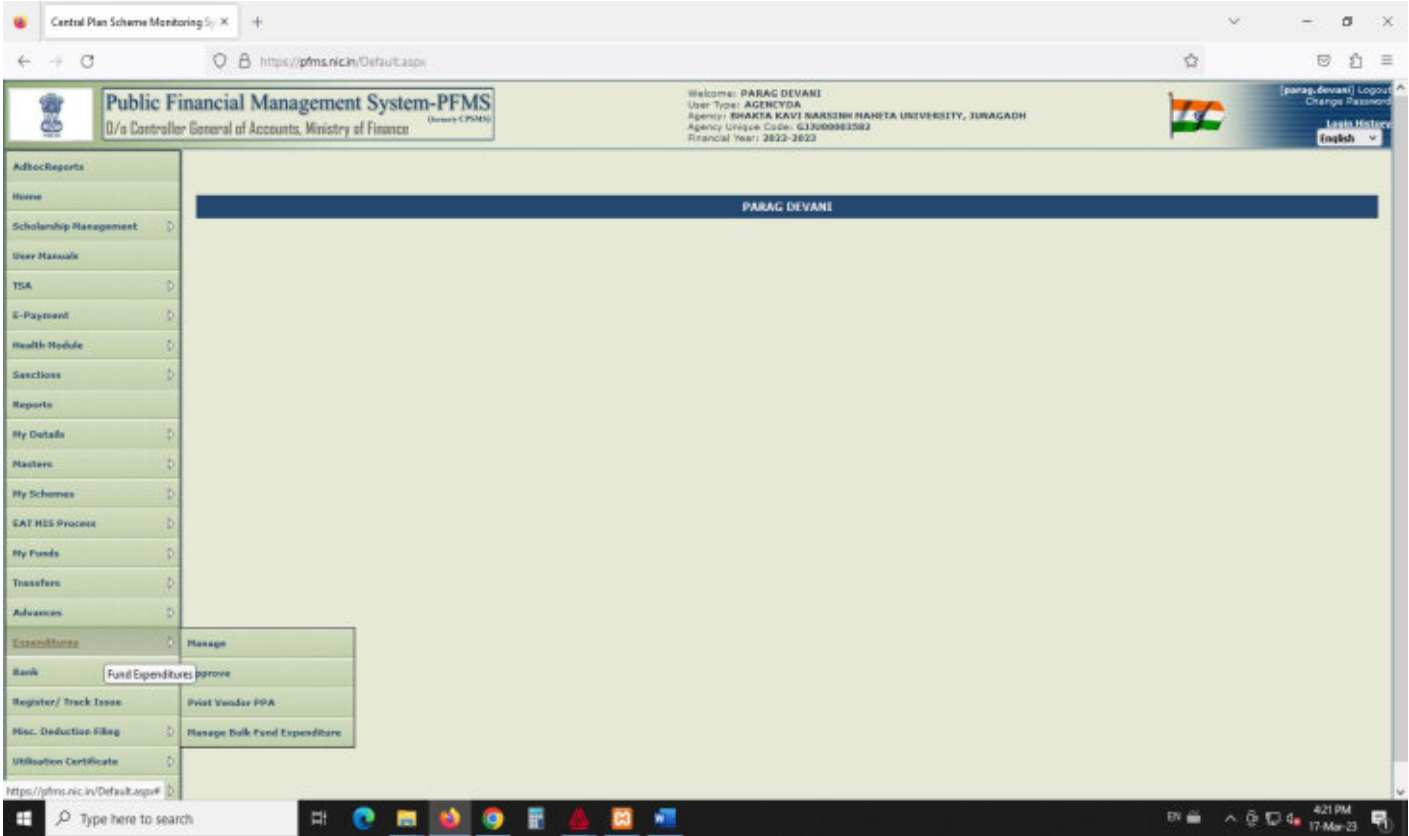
Central Plan Scheme Monitoring Sy ×

https://pfms.nic.in/Default.aspx

Public Financial Management System-PFMS
(formerly CPSMS)
O/o Controller General of Accounts, Ministry of Finance

Welcome: PARAG DEVANI
User Type: AGENCYDA
Agency: BHAKTA KAVI NARSINH MAHETA UNIVERSITY, JUNAGADH
Agency Unique Code: GJJU00003582
Financial Year: 2022-2023

[parag.devani] Logout
Change Password
Login History
English

AdhocReports
Home
Scholarship Management
User Manuals
TSA
E-Payment
Health Module
Sanctions
Reports
My Details
Masters
My Schemes
EAT MIS Process
My Funds
Transfers
Advances
Expenditures
Bank
Register/ Track Issue
Misc. Deduction Filing
Utilisation Certificate

PARAG DEVANI

Manage
Fund Expenditures
pprove
Print Vendor PPA
Manage Bulk Fund Expenditure

https://pfms.nic.in/Default.aspx#

Type here to search

4:21 PM
17-Mar-23